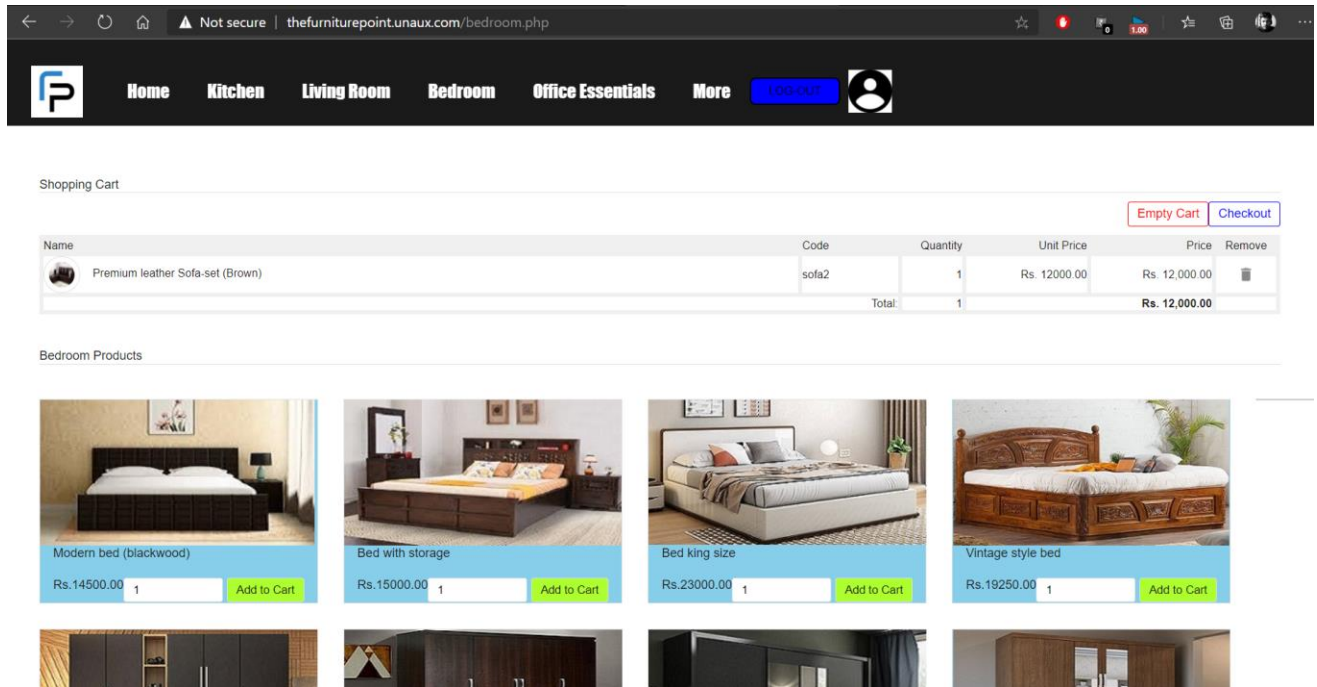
Not secure | thefurniturepoint.unaux.com/bedroom.php

Home Kitchen Living Room Bedroom Office Essentials More LOGOUT

Shopping Cart

Empty Cart Checkout

| Name | Code | Quantity | Unit Price | Price | Remove |
|---|---|---|---|---|---|
| Premium leather Sofa-set (Brown) | sofa2 | 1 | Rs. 12000.00 | Rs. 12,000.00 | |
| | Total: | 1 | | Rs. 12,000.00 | |

Bedroom Products

Modern bed (blackwood)
Rs.14500.00 1 Add to Cart

Bed with storage
Rs.15000.00 1 Add to Cart

Bed king size
Rs.23000.00 1 Add to Cart

Vintage style bed
Rs.19250.00 1 Add to Cart